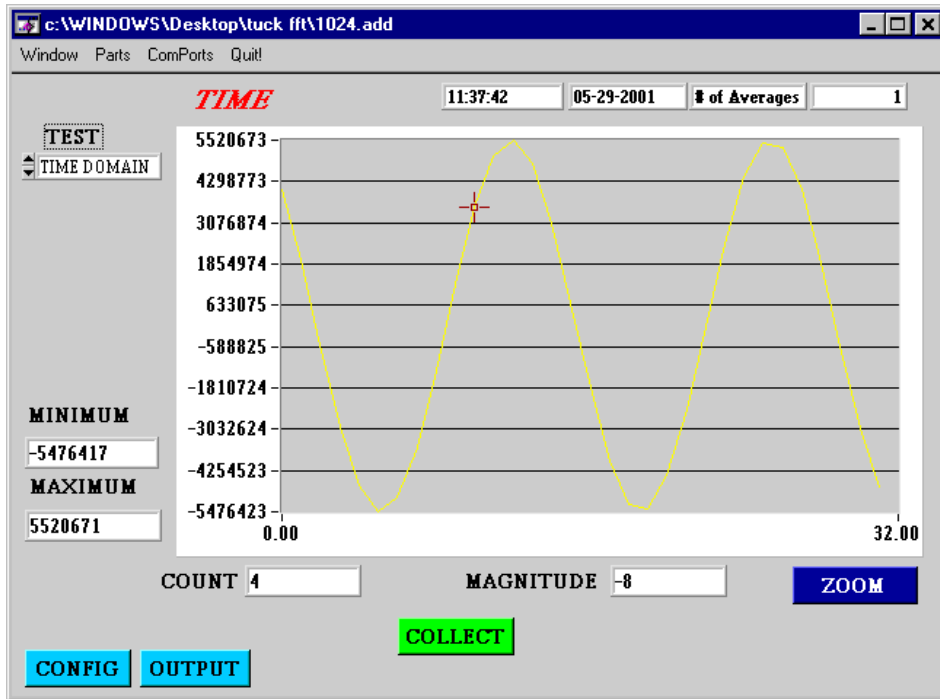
c:\WINDOWS\Desktop\tuck fft\1024.add

Window Parts ComPorts Quit!

TIME

11:37:42 05-29-2001 # of Averages 1

TEST

TIME DOMAIN

5520673
4298773
3076874
1854974
633075
-588825
-1810724
-3032624
-4254523
-5476423

0.00 32.00

MINIMUM
-5476417
MAXIMUM
5520671

COUNT 4
MAGNITUDE -8
ZOOM

COLLECT

CONFIG OUTPUT